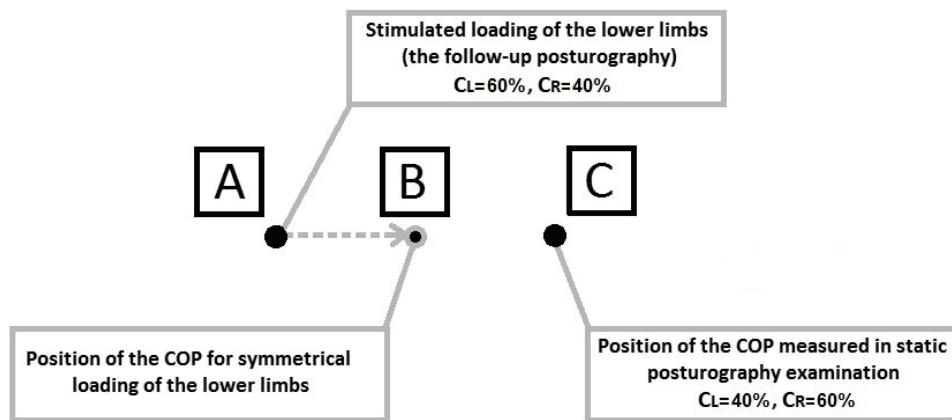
Stimulated loading of the lower limbs (the follow-up posturography)
$C_L$=60%, $C_R$=40%

A

B

C

Position of the COP for symmetrical loading of the lower limbs

Position of the COP measured in static posturography examination
$C_L$=40%, $C_R$=60%